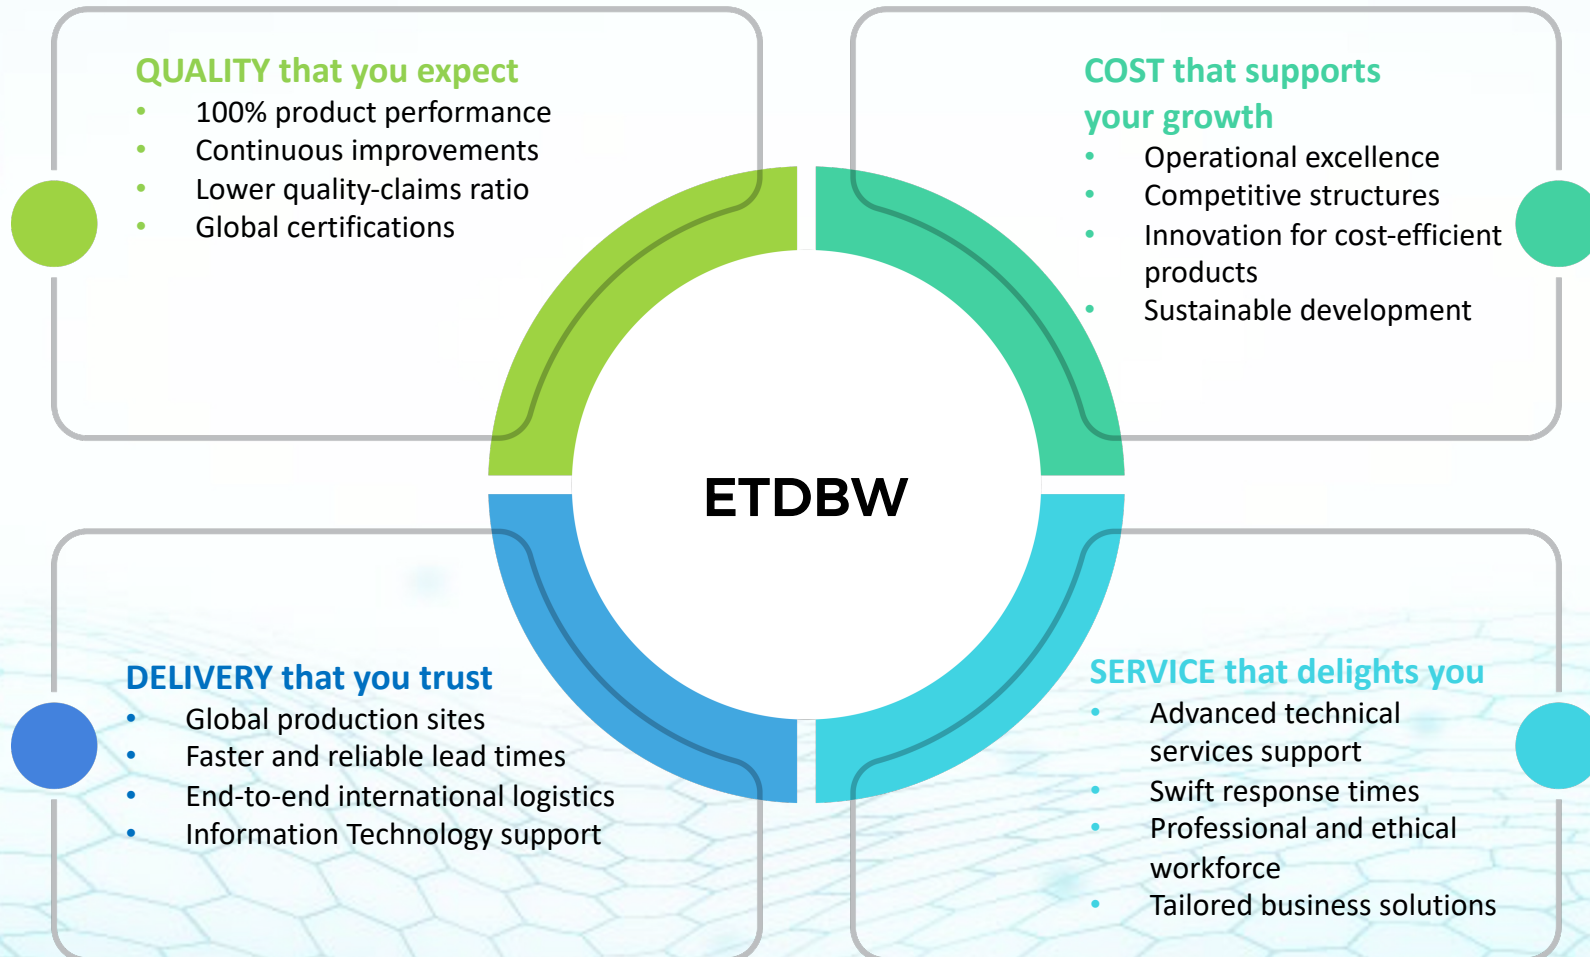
QUALITY that you expect
- 100% product performance
- Continuous improvements
- Lower quality-claims ratio
- Global certifications

COST that supports your growth
- Operational excellence
- Competitive structures
- Innovation for cost-efficient products
- Sustainable development

ETDBW

DELIVERY that you trust
- Global production sites
- Faster and reliable lead times
- End-to-end international logistics
- Information Technology support

SERVICE that delights you
- Advanced technical services support
- Swift response times
- Professional and ethical workforce
- Tailored business solutions